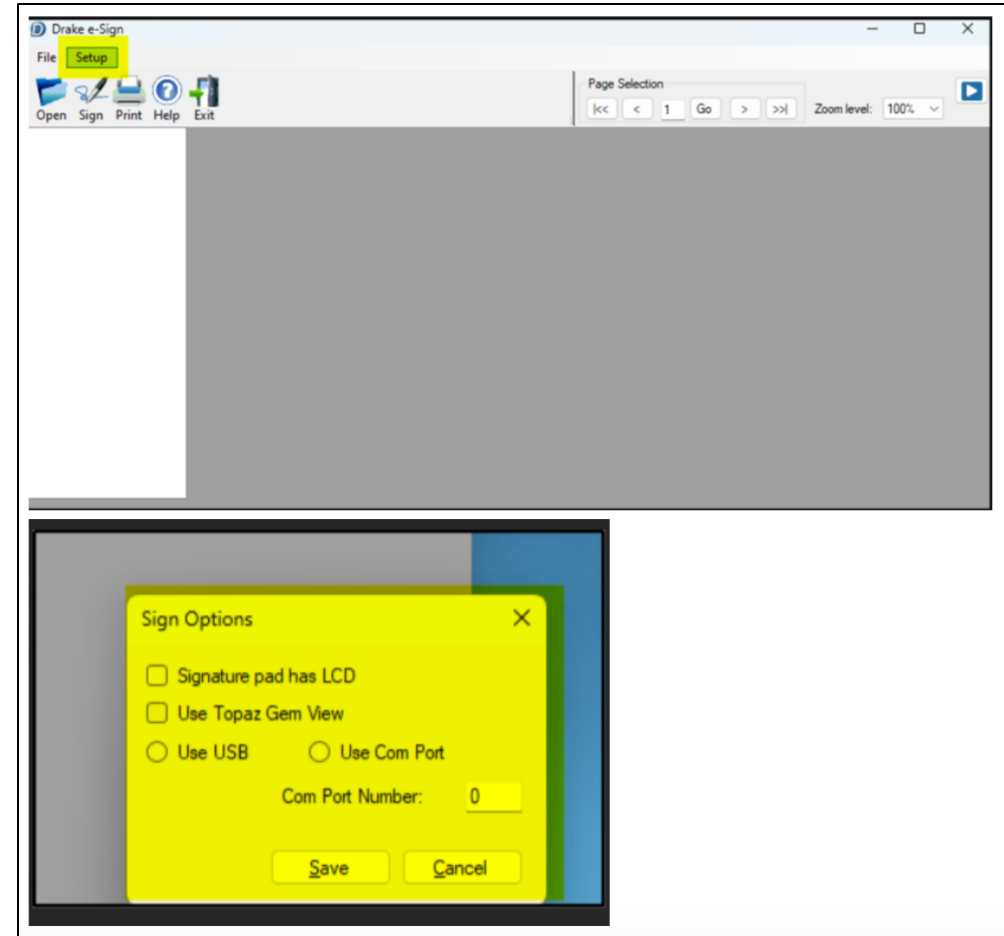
Drake e-Sign

File Setup

Open Sign Print Help Exit

Page Selection

|<< < 1 Go > >>|

Zoom level: 100%

Sign Options

Signature pad has LCD

Use Topaz Gem View

Use USB

Use Com Port

Com Port Number: 0

Save

Cancel